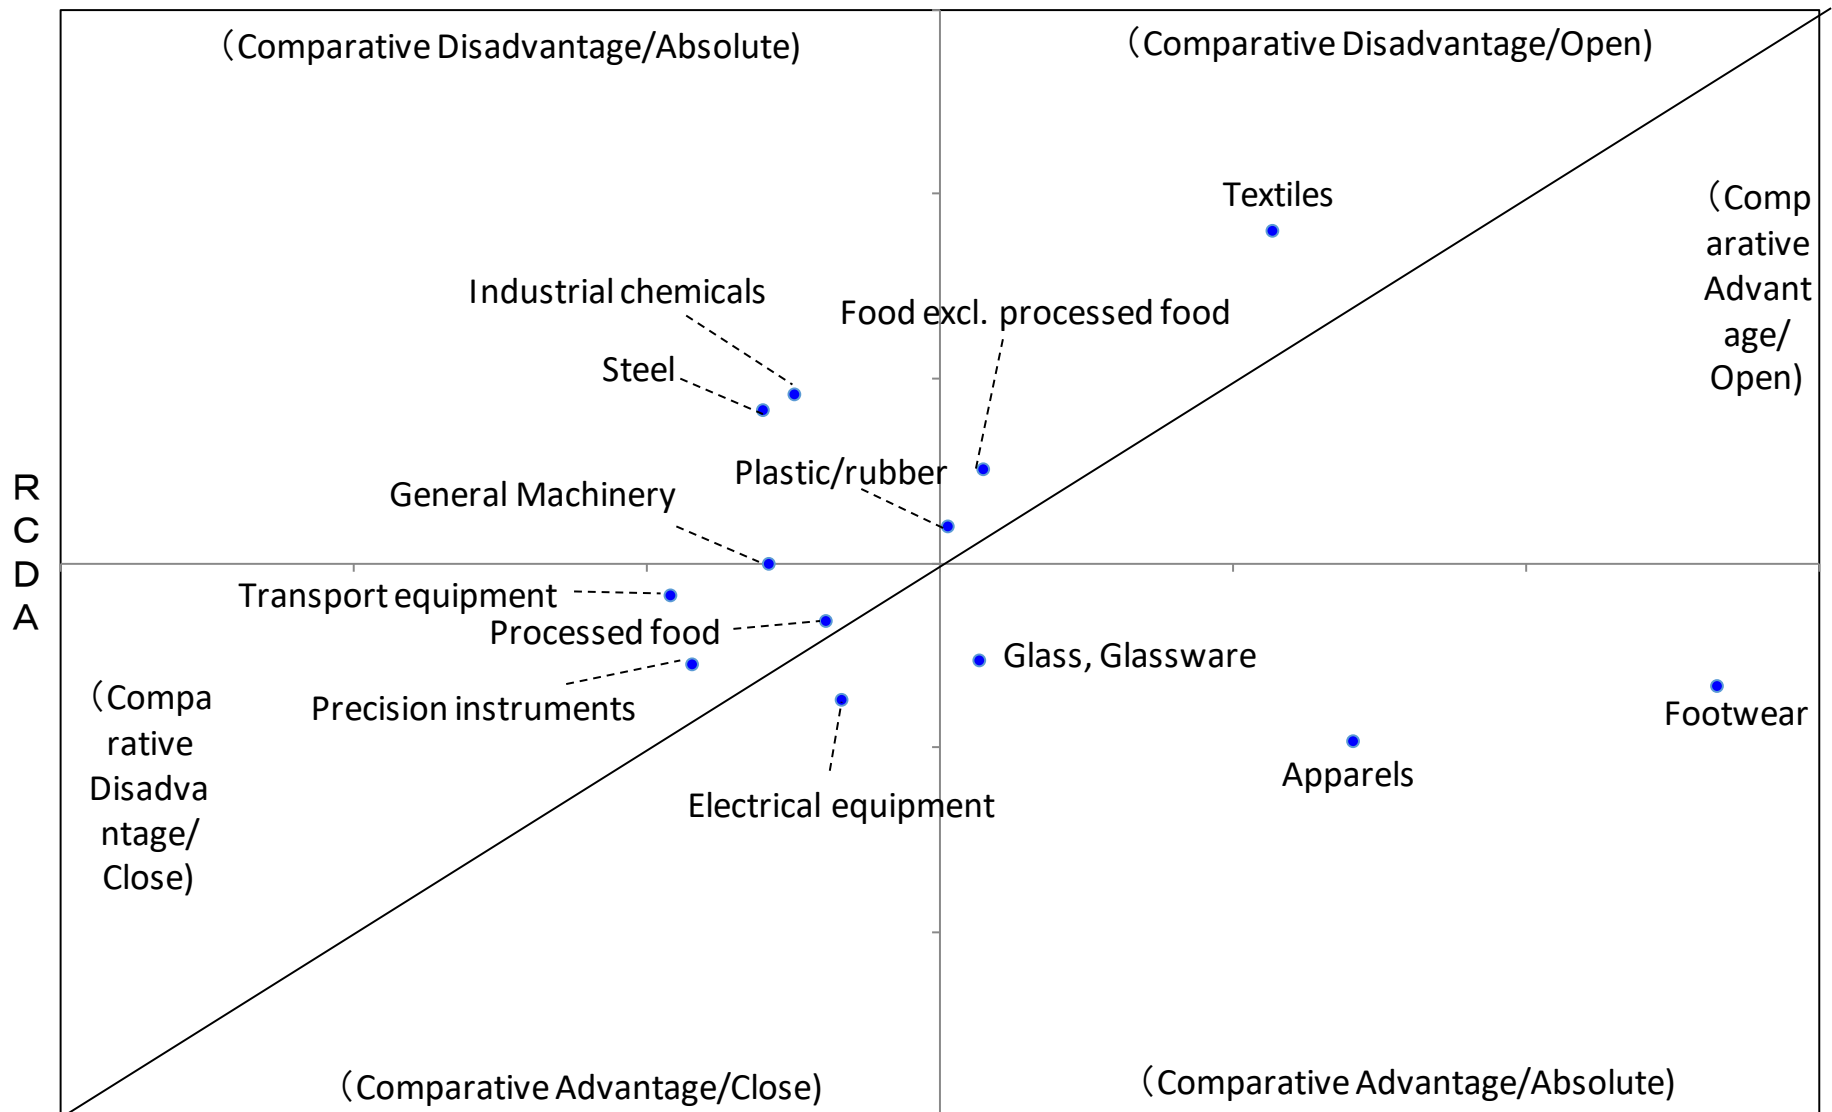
(Comparative Disadvantage/Absolute)

(Comparative Disadvantage/Open)

Textiles

(Comparative Advantage/Open)

Industrial chemicals

Food excl. processed food

Steel

Plastic/rubber

General Machinery

RCDA

Transport equipment

Processed food

Glass, Glassware

Precision instruments

Footwear

(Comparative Disadvantage/Close)

Apparels

Electrical equipment

(Comparative Advantage/Close)

(Comparative Advantage/Absolute)